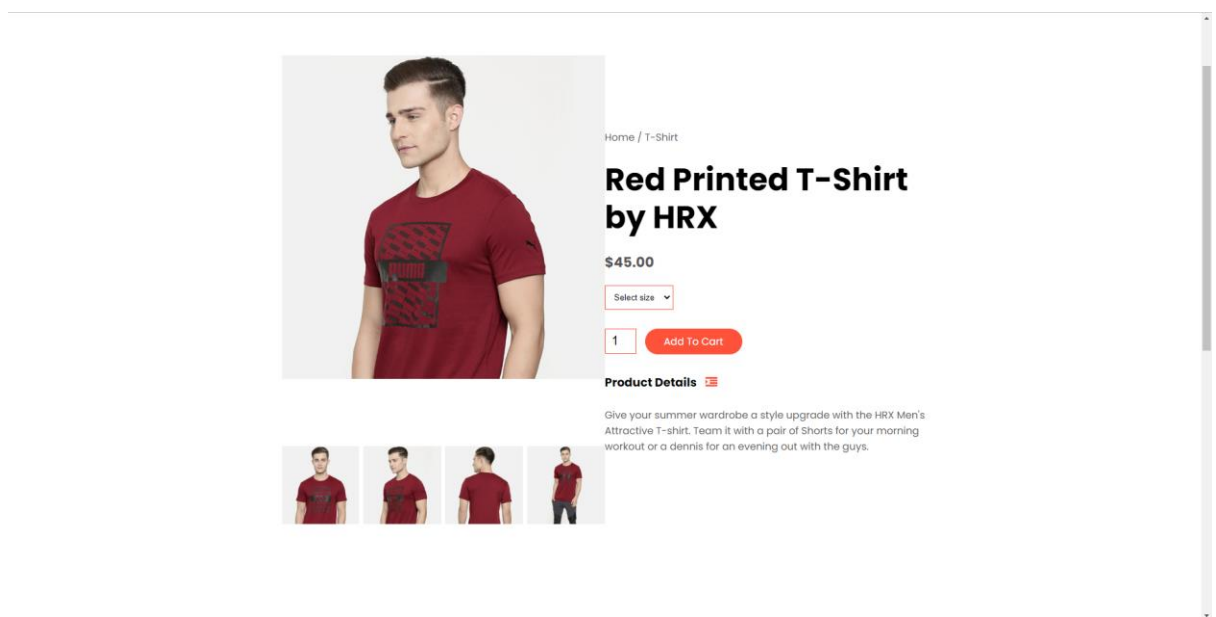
PUMA

Home / T-Shirt

Red Printed T-Shirt by HRX

$45.00

Select size

1

Add To Cart

Product Details

Give your summer wardrobe a style upgrade with the HRX Men's Attractive T-shirt. Team it with a pair of Shorts for your morning workout or a dennis for an evening out with the guys.